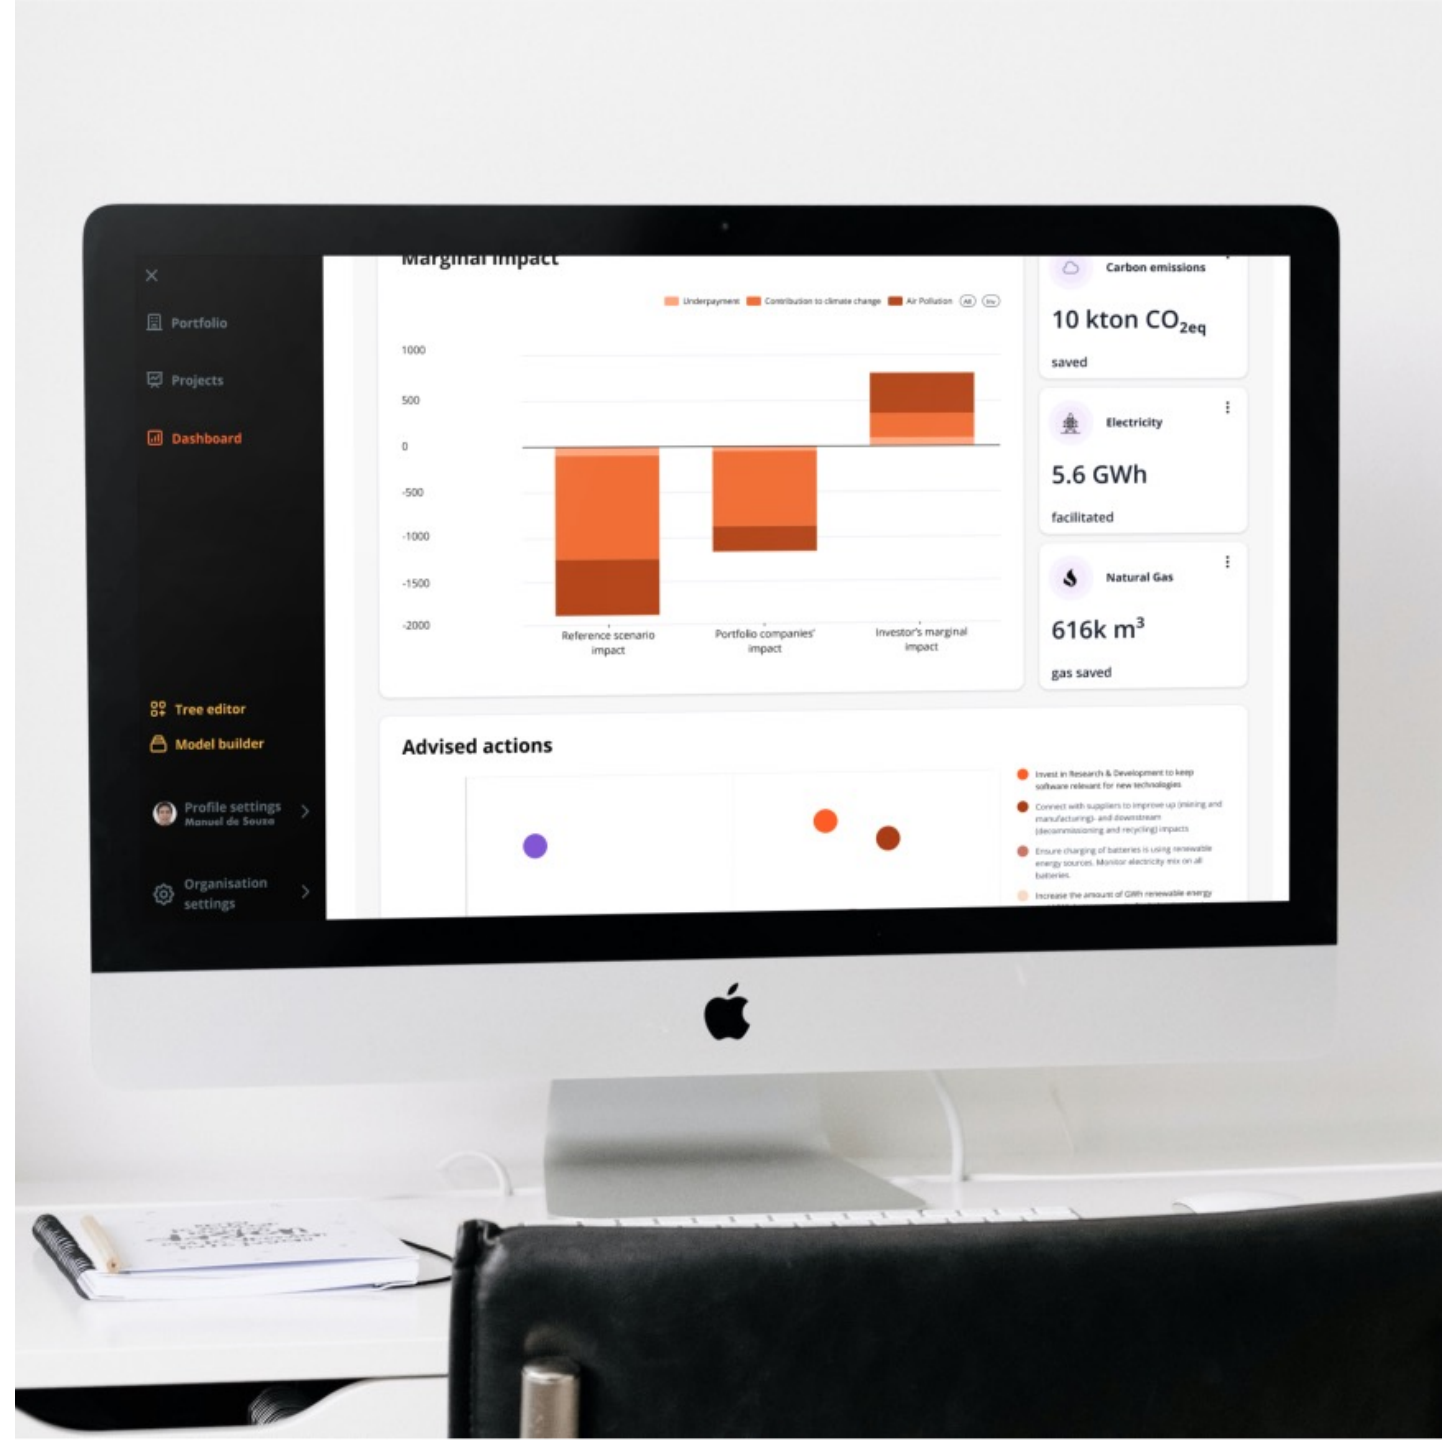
×

Portfolio

Projects

Dashboard

Tree editor

Model builder

Profile settings
Manuel de Souza

Organisation settings

Marginal impact

Underpayment Contribution to climate change Air Pollution

1000
500
0
-500
-1000
-1500
-2000

Reference scenario impact
Portfolio companies' impact
Investor's marginal impact

Carbon emissions
10 kton $CO_{2eq}$
saved

Electricity
5.6 GWh
facilitated

Natural Gas
616k $m^3$
gas saved

Advised actions

Invest in Research & Development to keep software relevant for new technologies

Connect with suppliers to improve up (mining and manufacturing)- and downstream (decommissioning and recycling) impacts

Ensure charging of batteries is using renewable energy sources. Monitor electricity mix on all batteries.

Increase the amount of GWh renewable energy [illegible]